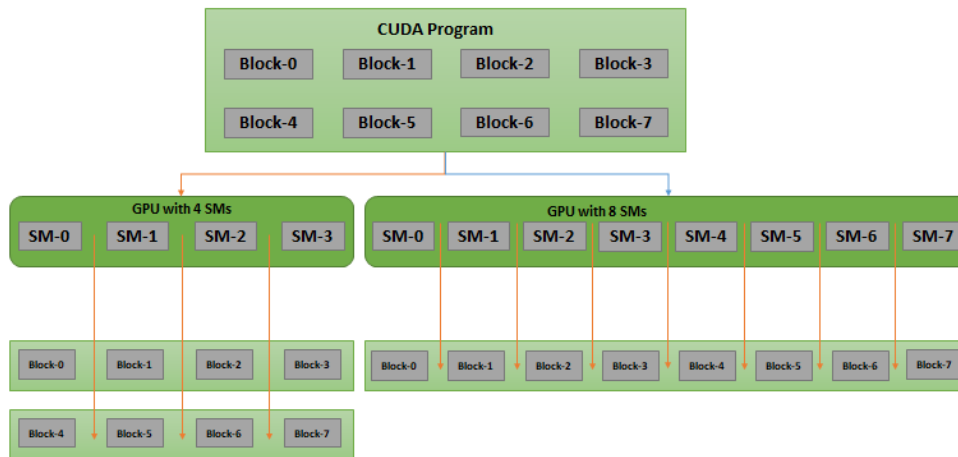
CUDA Program

Block-0 Block-1 Block-2 Block-3

Block-4 Block-5 Block-6 Block-7

GPU with 4 SMs

SM-0 SM-1 SM-2 SM-3

GPU with 8 SMs

SM-0 SM-1 SM-2 SM-3 SM-4 SM-5 SM-6 SM-7

Block-0 Block-1 Block-2 Block-3

Block-4 Block-5 Block-6 Block-7

Block-0 Block-1 Block-2 Block-3 Block-4 Block-5 Block-6 Block-7